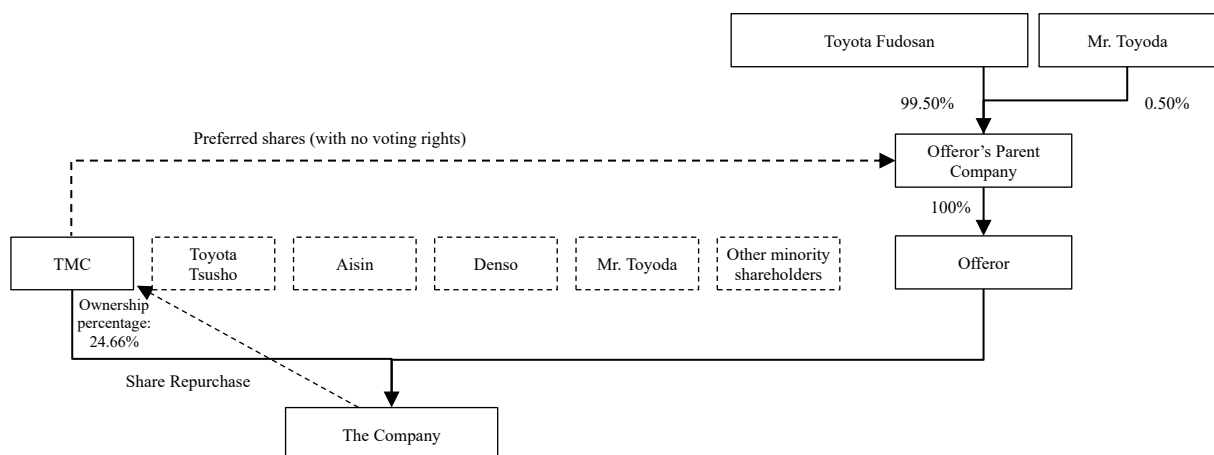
Toyota Fudosan

Mr. Toyoda

99.50%

0.50%

Preferred shares (with no voting rights)

Offeror's Parent Company

100%

TMC

Toyota Tsusho

Aisin

Denso

Mr. Toyoda

Other minority shareholders

Offeror

Ownership percentage: 24.66%

Share Repurchase

The Company